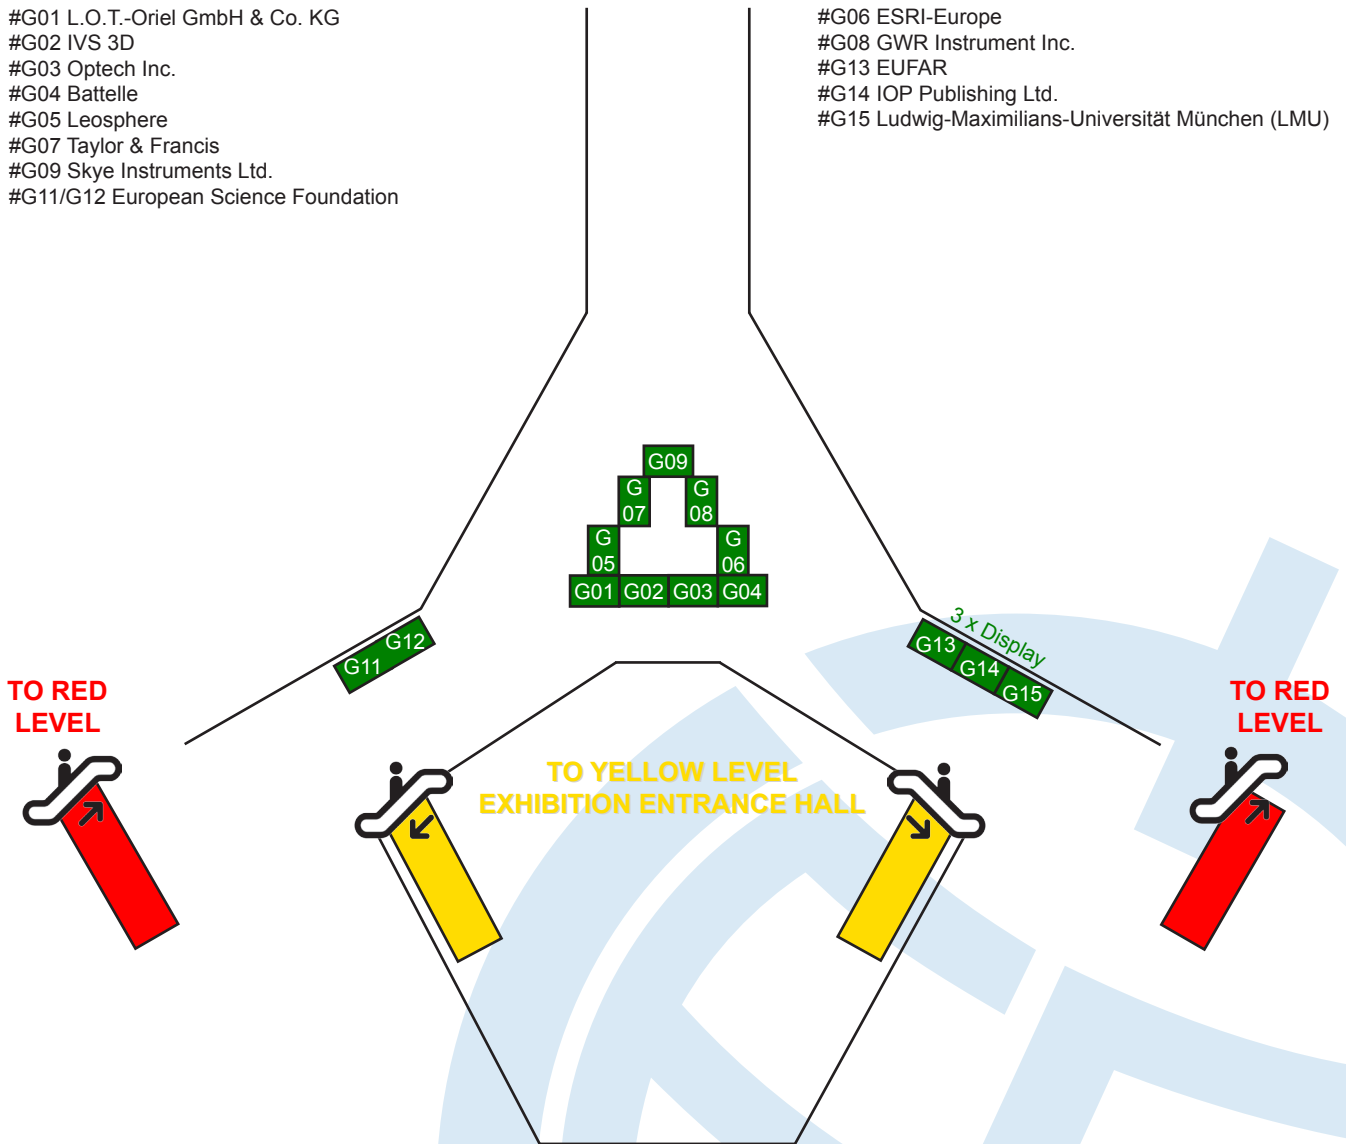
#G01 L.O.T.-Oriel GmbH & Co. KG
#G02 IVS 3D
#G03 Optech Inc.
#G04 Battelle
#G05 Leosphere
#G07 Taylor & Francis
#G09 Skye Instruments Ltd.
#G11/G12 European Science Foundation

#G06 ESRI-Europe
#G08 GWR Instrument Inc.
#G13 EUFAR
#G14 IOP Publishing Ltd.
#G15 Ludwig-Maximilians-Universität München (LMU)

G09
G 07
G 08
G 05
G 06
G01 G02 G03 G04

G12
G11

3 x Display
G13
G14
G15

TO RED LEVEL

TO YELLOW LEVEL
EXHIBITION ENTRANCE HALL

TO RED LEVEL